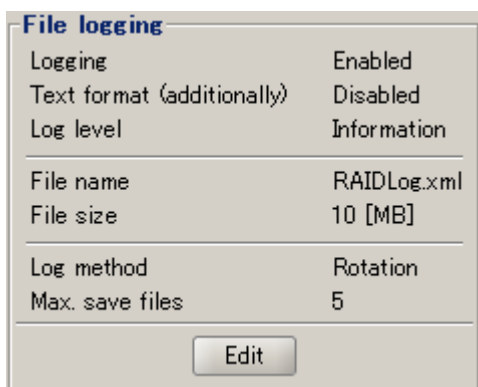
File logging

| | |
|---|---|
| Logging | Enabled |
| Text format (additionally) | Disabled |
| Log level | Information |
| File name | RAIDLog.xml |
| File size | 10 [MB] |
| Log method | Rotation |
| Max. save files | 5 |

Edit